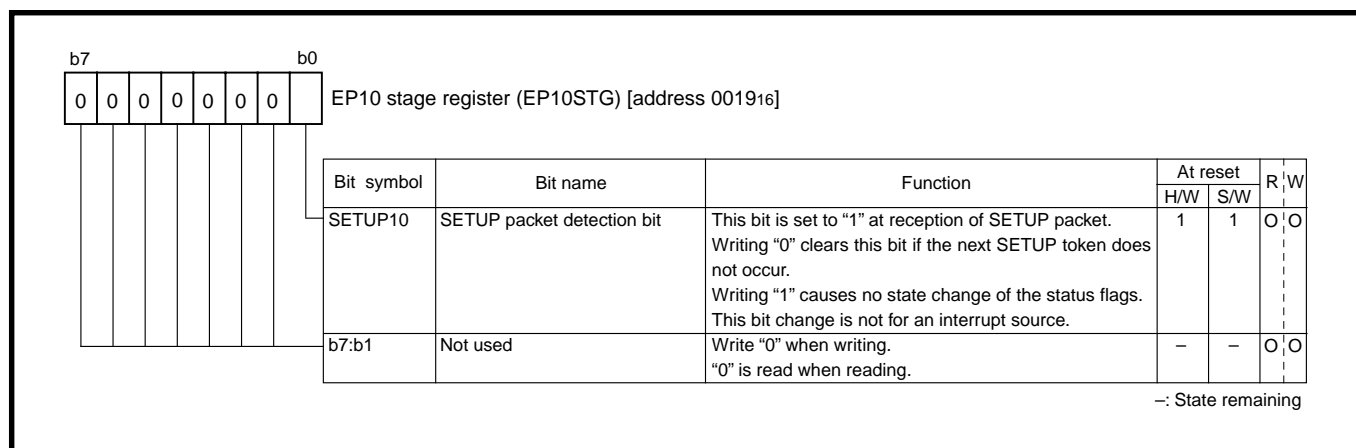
b7 b0

| 0 | 0 | 0 | 0 | 0 | 0 | 0 | |
|---|---|---|---|---|---|---|---|

EP10 stage register (EP10STG) [address $0019_{16}$]

| Bit symbol | Bit name | Function | At reset H/W | At reset S/W | R | W |
|---|---|---|---|---|---|---|
| SETUP10 | SETUP packet detection bit | This bit is set to “1” at reception of SETUP packet. Writing “0” clears this bit if the next SETUP token does not occur. Writing “1” causes no state change of the status flags. This bit change is not for an interrupt source. | 1 | 1 | O | O |
| b7:b1 | Not used | Write “0” when writing. “0” is read when reading. | – | – | O | O |

–: State remaining